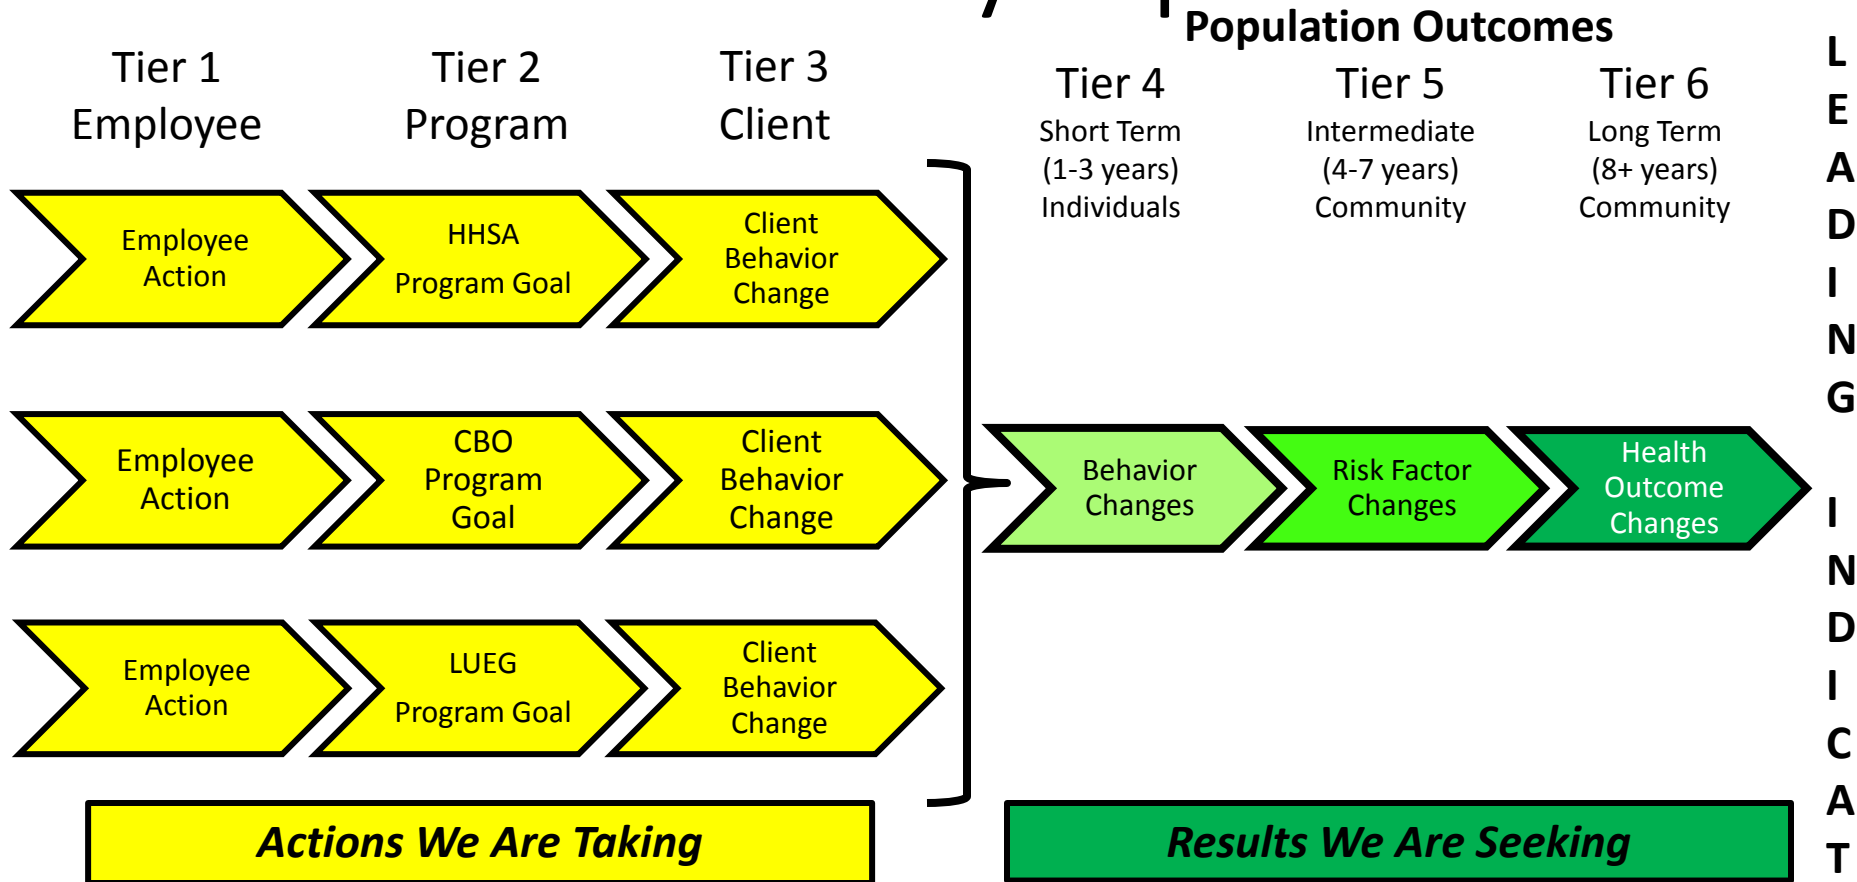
Population Outcomes

Tier 1
Employee

Tier 2
Program

Tier 3
Client

Tier 4
Short Term
(1-3 years)
Individuals

Tier 5
Intermediate
(4-7 years)
Community

Tier 6
Long Term
(8+ years)
Community

Employee Action

HHSA Program Goal

Client Behavior Change

Employee Action

CBO Program Goal

Client Behavior Change

Employee Action

LUEG Program Goal

Client Behavior Change

Behavior Changes

Risk Factor Changes

Health Outcome Changes

Actions We Are Taking

Results We Are Seeking

L E A D I N G

I N D I C A T